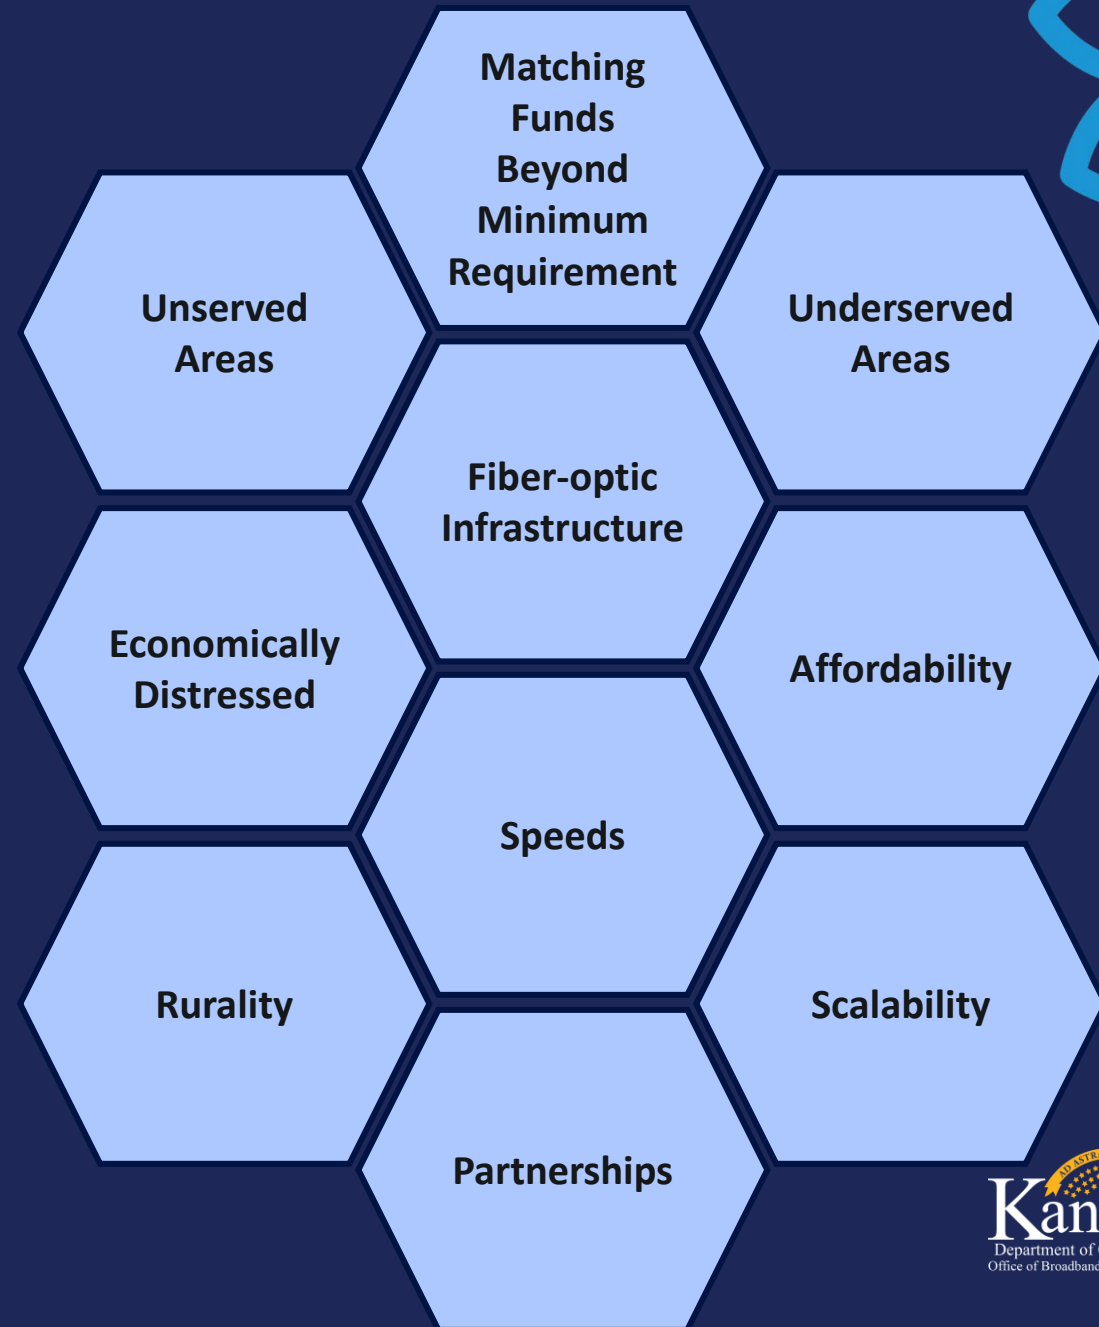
Matching Funds Beyond Minimum Requirement

Unserved Areas

Underserved Areas

Fiber-optic Infrastructure

Economically Distressed

Affordability

Speeds

Rurality

Scalability

Partnerships

AD ASTR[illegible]
Kan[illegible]
Department of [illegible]
Office of Broadband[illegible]